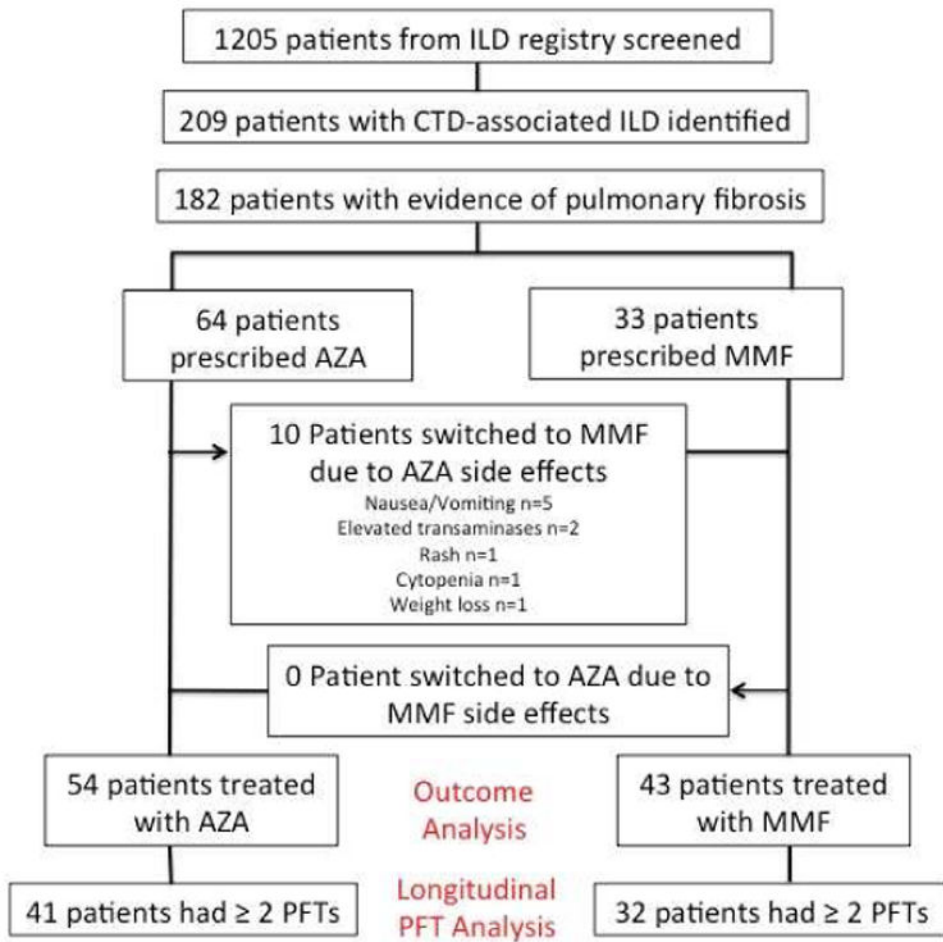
1205 patients from ILD registry screened

209 patients with CTD-associated ILD identified

182 patients with evidence of pulmonary fibrosis

64 patients prescribed AZA

33 patients prescribed MMF

10 Patients switched to MMF due to AZA side effects
Nausea/Vomiting n=5
Elevated transaminases n=2
Rash n=1
Cytopenia n=1
Weight loss n=1

0 Patient switched to AZA due to MMF side effects

54 patients treated with AZA

Outcome Analysis

43 patients treated with MMF

41 patients had ≥ 2 PFTs

Longitudinal PFT Analysis

32 patients had ≥ 2 PFTs